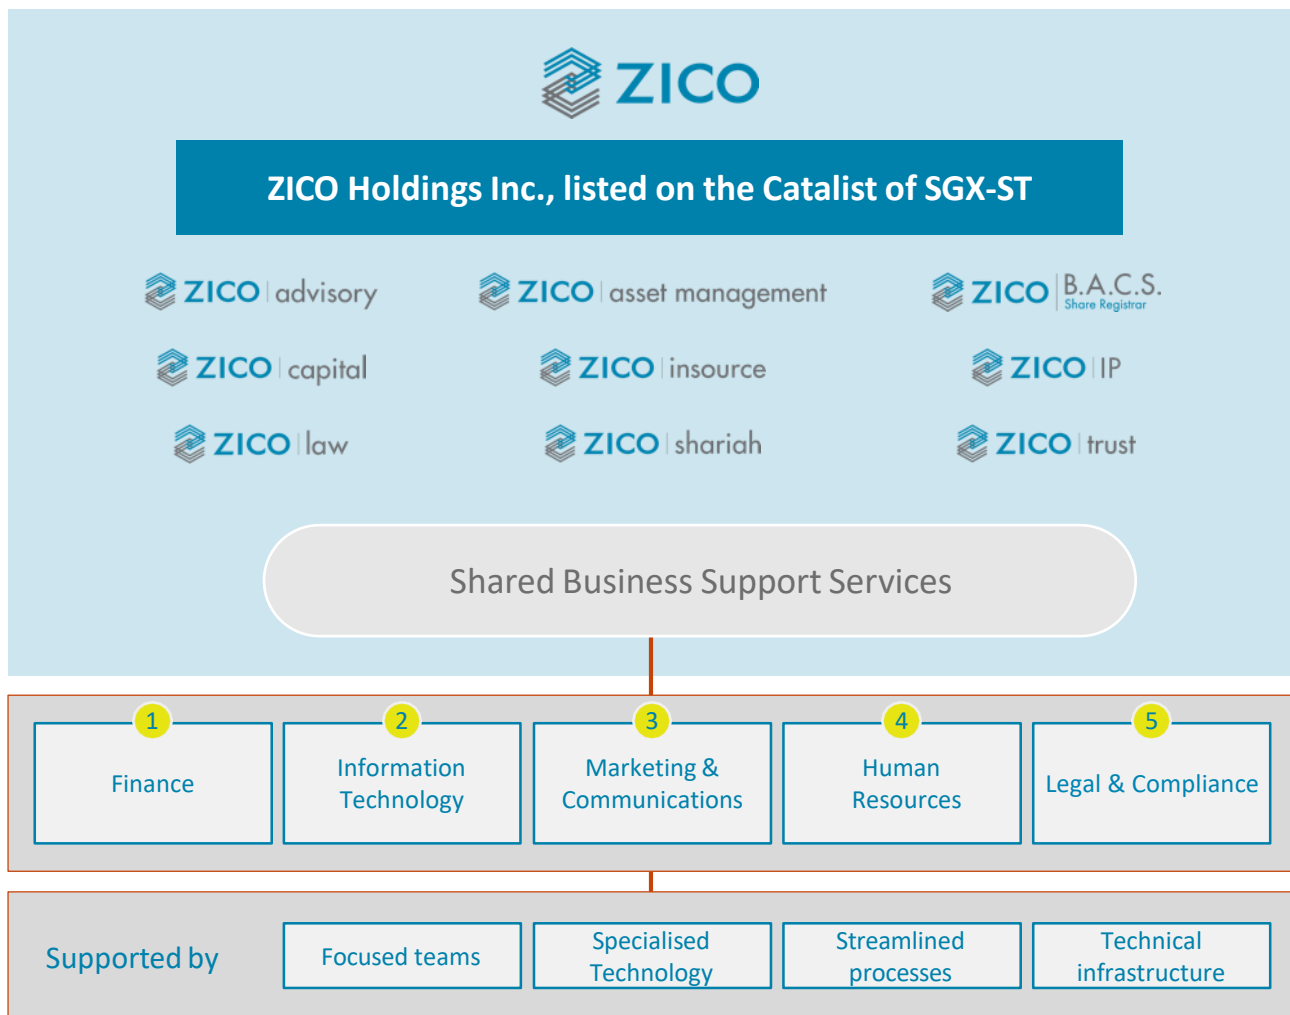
ZICO

ZICO Holdings Inc., listed on the Catalist of SGX-ST

ZICO advisory

ZICO asset management

ZICO B.A.C.S. Share Registrar

ZICO capital

ZICO insource

ZICO IP

ZICO law

ZICO shariah

ZICO trust

Shared Business Support Services

1 Finance

2 Information Technology

3 Marketing & Communications

4 Human Resources

5 Legal & Compliance

Supported by

Focused teams

Specialised Technology

Streamlined processes

Technical infrastructure